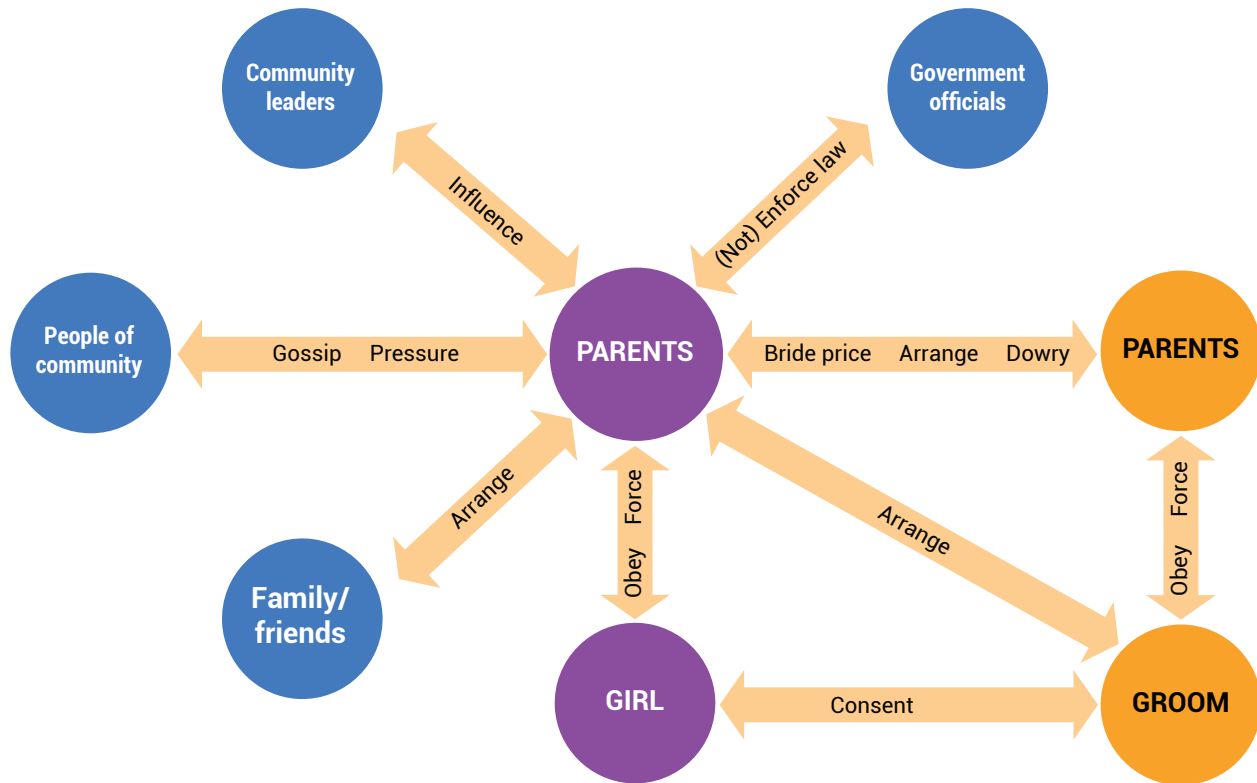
Community leaders

Government officials

Influence

(Not) Enforce law

People of community

Gossip Pressure

PARENTS

Bride price Arrange Dowry

PARENTS

Arrange

Force

Obey

Arrange

Force

Obey

Family/ friends

GIRL

Consent

GROOM